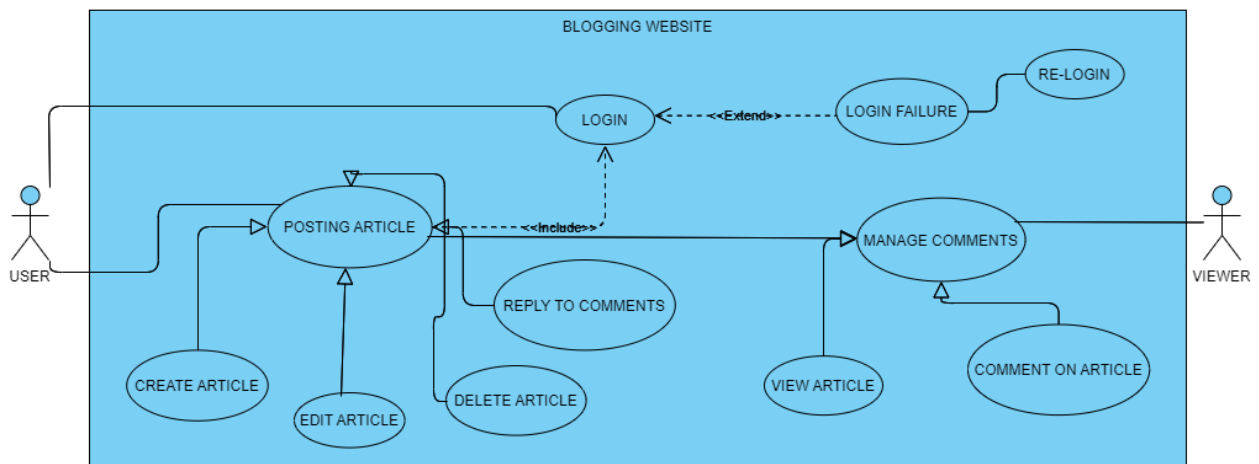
BLOGGING WEBSITE

LOGIN

<<Extend>>

LOGIN FAILURE

RE-LOGIN

USER

POSTING ARTICLE

<<Include>>

MANAGE COMMENTS

VIEWER

REPLY TO COMMENTS

CREATE ARTICLE

EDIT ARTICLE

DELETE ARTICLE

VIEW ARTICLE

COMMENT ON ARTICLE